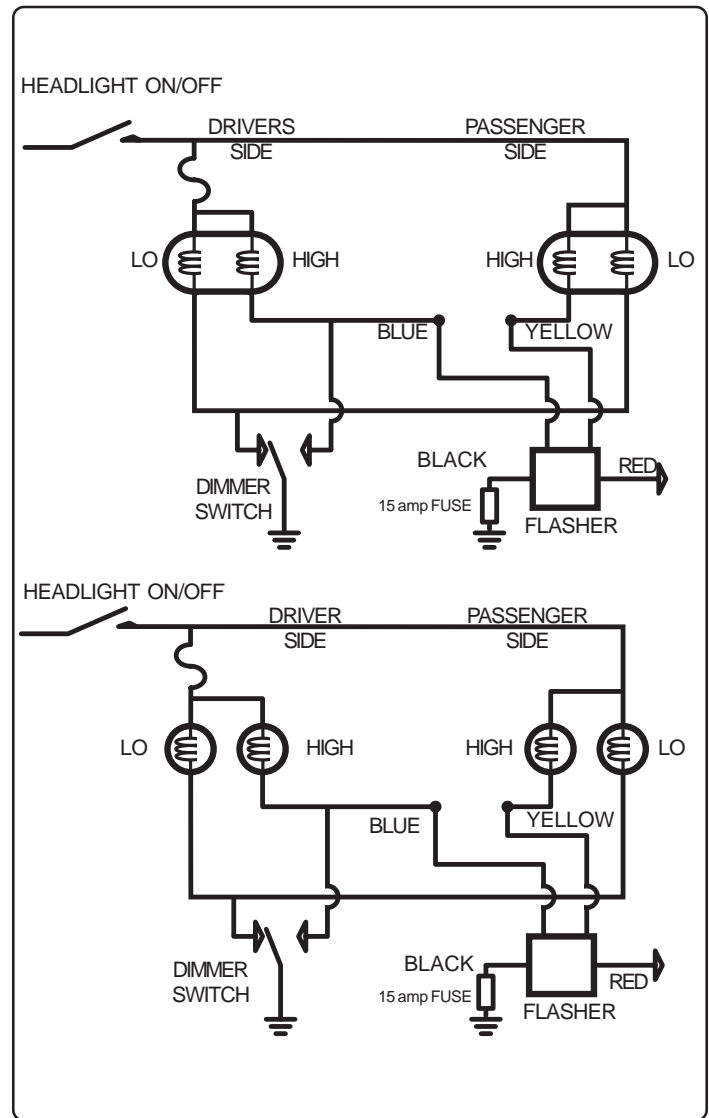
HEADLIGHT ON/OFF

DRIVERS SIDE

PASSENGER SIDE

LO

HIGH

HIGH

LO

BLUE

YELLOW

BLACK

RED

15 amp FUSE

FLASHER

DIMMER SWITCH

HEADLIGHT ON/OFF

DRIVER SIDE

PASSENGER SIDE

LO

HIGH

HIGH

LO

BLUE

YELLOW

BLACK

RED

15 amp FUSE

FLASHER

DIMMER SWITCH